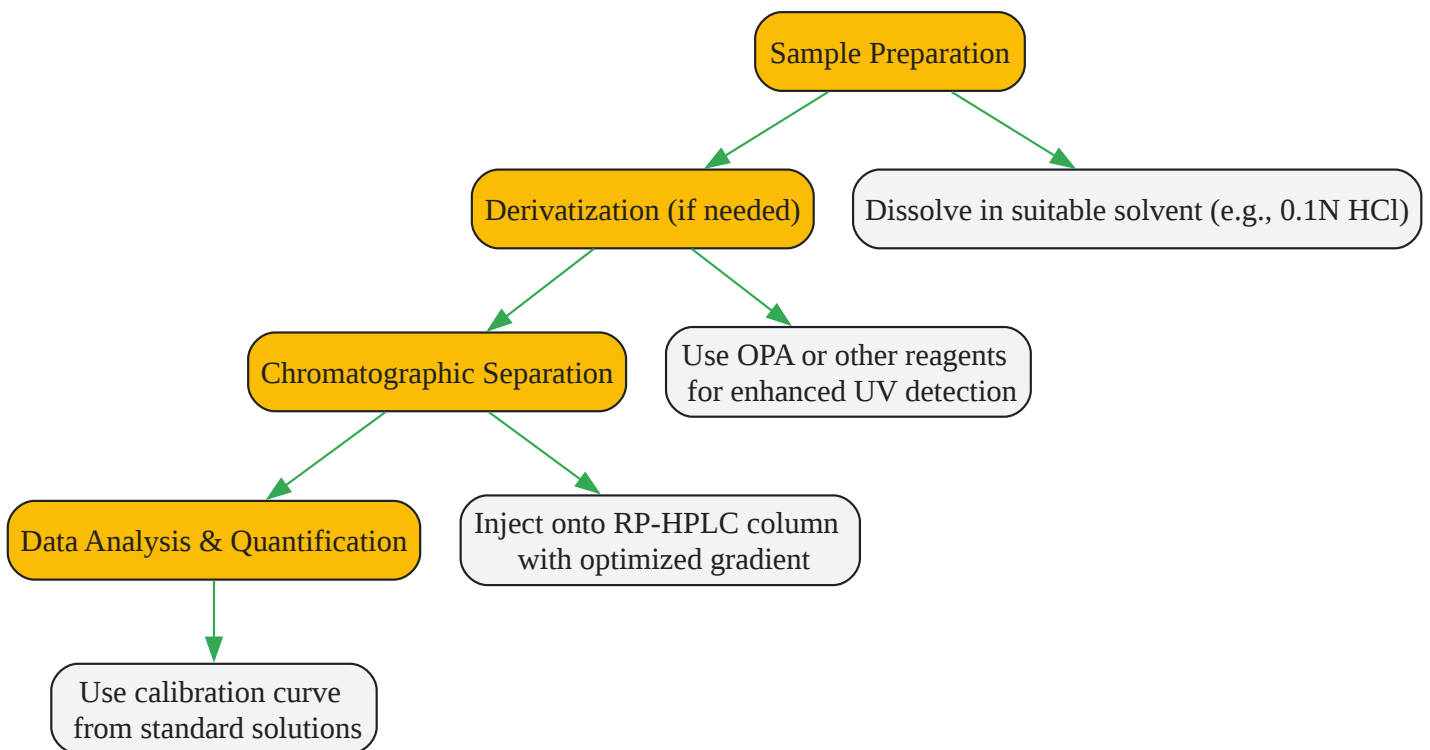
Sample Preparation

Derivatization (if needed)

Dissolve in suitable solvent (e.g., 0.1N HCl)

Chromatographic Separation

Use OPA or other reagents for enhanced UV detection

Data Analysis & Quantification

Inject onto RP-HPLC column with optimized gradient

Use calibration curve from standard solutions